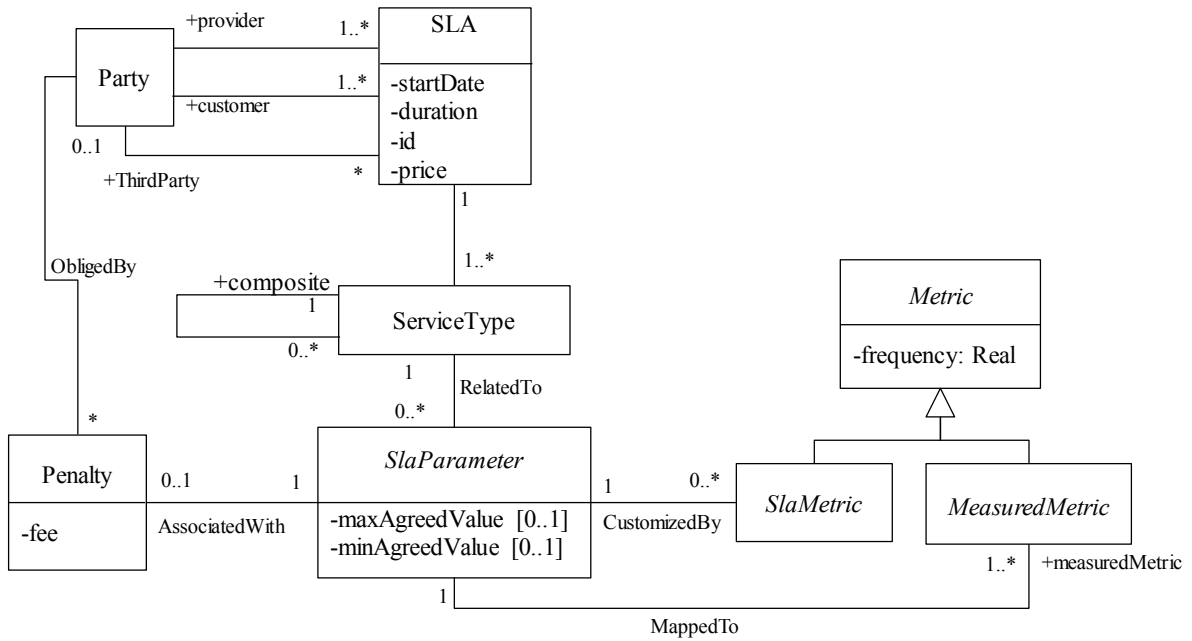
+provider

1..*

SLA

Party

1..*

+customer

-startDate
-duration
-id
-price

0..1

*

+ThirdParty

1

ObligedBy

1..*

+composite

1

ServiceType

0..*

Metric

-frequency: Real

1

RelatedTo

0..*

*

Penalty

-fee

0..1

1

AssociatedWith

SlaParameter

-maxAgreedValue [0..1]
-minAgreedValue [0..1]

1

0..*

CustomizedBy

SlaMetric

MeasuredMetric

1..*

+measuredMetric

1

MappedTo